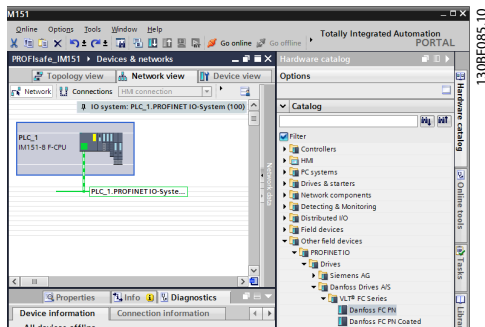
M151

Online Options Tools Window Help

Go online Go offline

Totally Integrated Automation PORTAL

130BF085.10

PROFIsafe_IM151 ▸ Devices & networks

Topology view Network view Device view

Network Connections HMI connection

IO system: PLC_1.PROFINET IO-System (100)

PLC_1
IM151-8 F-CPU

PLC_1.PROFINET IO-Syste...

Network data

Properties Info Diagnostics

Device information Connection information

All devices offline

Hardware catalog

Options

Catalog

Filter

Controllers
HMI
PC systems
Drives & starters
Network components
Detecting & Monitoring
Distributed I/O
Field devices
Other field devices
PROFINET IO
Drives
Siemens AG
Danfoss Drives A/S
VLT® FC Series
Danfoss FC PN
Danfoss FC PN Coated

Hardware catalog
Online tools
Tasks
Libraries